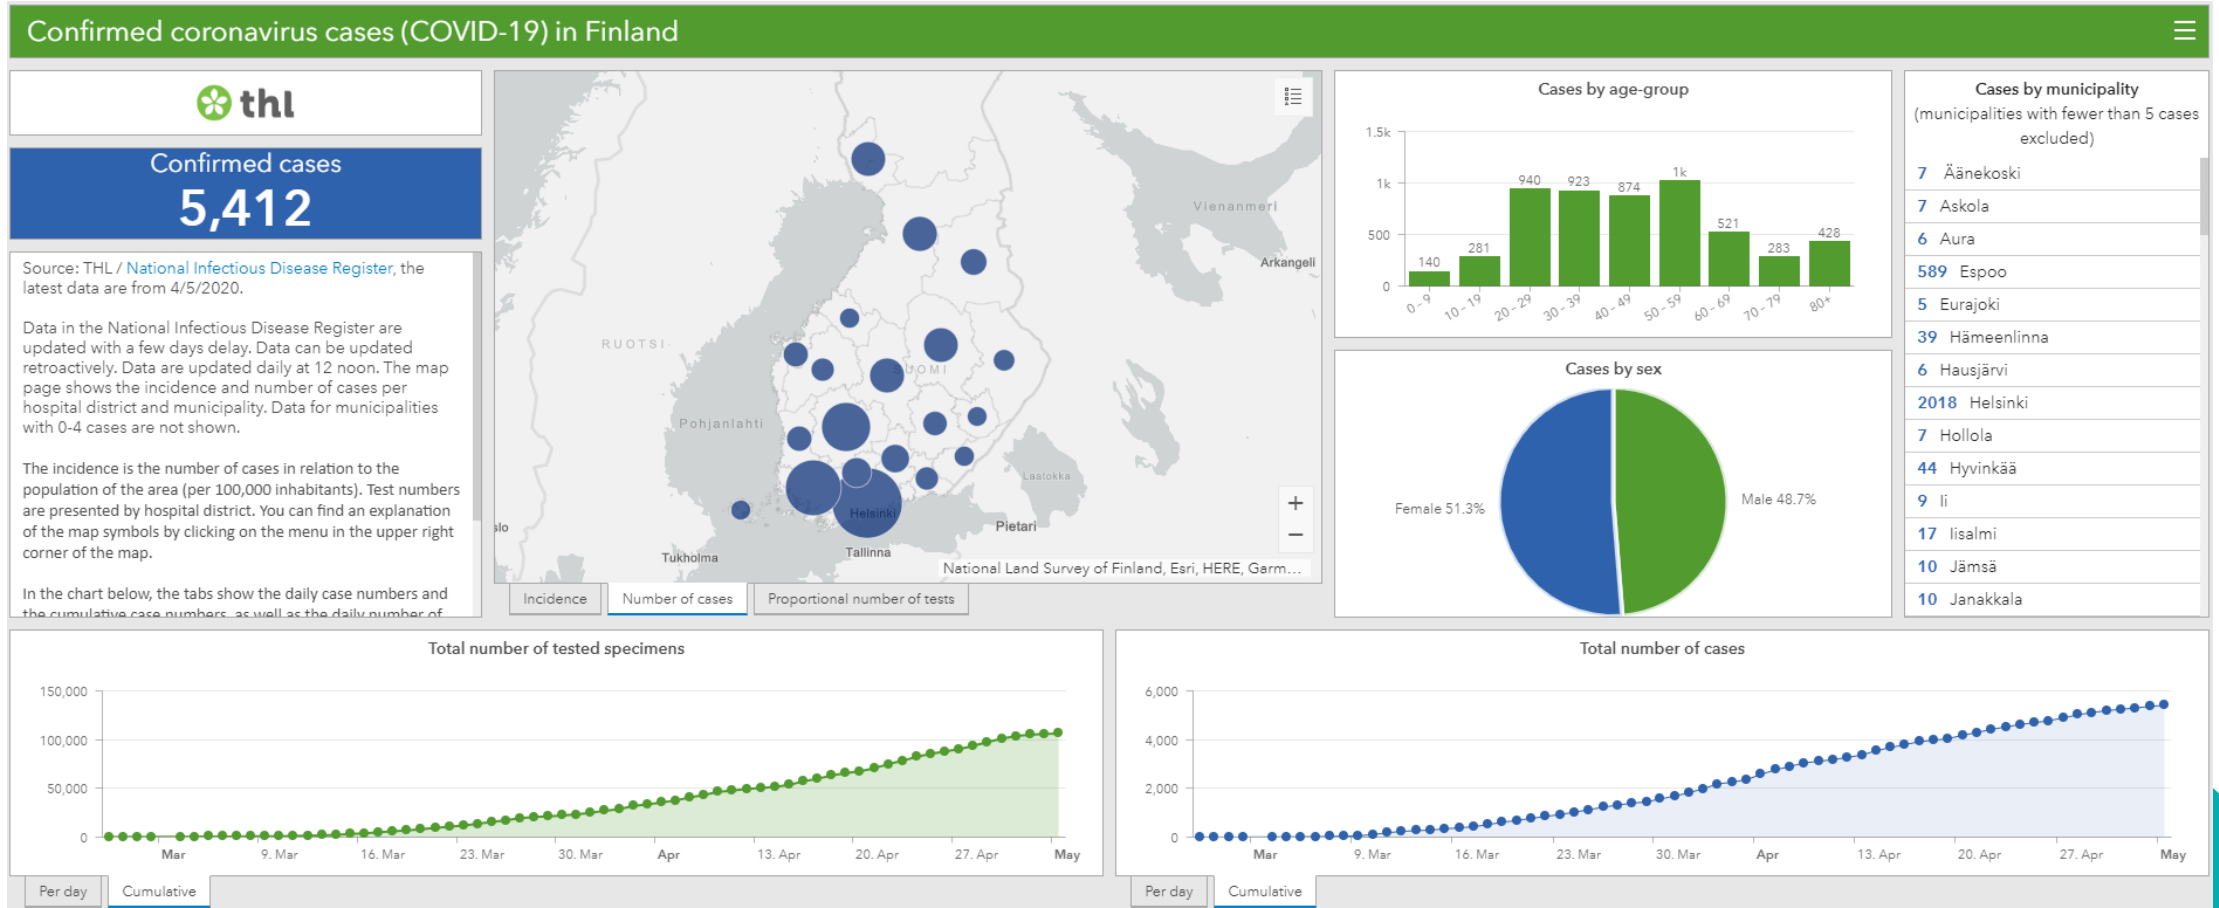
Confirmed coronavirus cases (COVID-19) in Finland

thl

Confirmed cases
5,412

Source: THL / National Infectious Disease Register, the latest data are from 4/5/2020.

Data in the National Infectious Disease Register are updated with a few days delay. Data can be updated retroactively. Data are updated daily at 12 noon. The map page shows the incidence and number of cases per hospital district and municipality. Data for municipalities with 0-4 cases are not shown.

The incidence is the number of cases in relation to the population of the area (per 100,000 inhabitants). Test numbers are presented by hospital district. You can find an explanation of the map symbols by clicking on the menu in the upper right corner of the map.

In the chart below, the tabs show the daily case numbers and the cumulative case numbers, as well as the daily number of

RUOTSI
Pohjanlahti
SUOMI
Vienanmeri
Arkangeli
Laatokka
Helsinki
Pietari
Tallinna
Tukholma
slo
National Land Survey of Finland, Esri, HERE, Garm...
+
−

Incidence | Number of cases | Proportional number of tests

Cases by age-group
1.5k
1k
500
0
140 281 940 923 874 1k 521 283 428
0 - 9 | 10 - 19 | 20 - 29 | 30 - 39 | 40 - 49 | 50 - 59 | 60 - 69 | 70 - 79 | 80+

Cases by sex
Female 51.3%
Male 48.7%

Cases by municipality
(municipalities with fewer than 5 cases excluded)
7 Äänekoski
7 Askola
6 Aura
589 Espoo
5 Eurajoki
39 Hämeenlinna
6 Hausjärvi
2018 Helsinki
7 Hollola
44 Hyvinkää
9 Ii
17 Iisalmi
10 Jämsä
10 Janakkala

Total number of tested specimens
150,000
100,000
50,000
0
Mar 9. Mar 16. Mar 23. Mar 30. Mar Apr 13. Apr 20. Apr 27. Apr May
Per day | Cumulative

Total number of cases
6,000
4,000
2,000
0
Mar 9. Mar 16. Mar 23. Mar 30. Mar Apr 13. Apr 20. Apr 27. Apr May
Per day | Cumulative